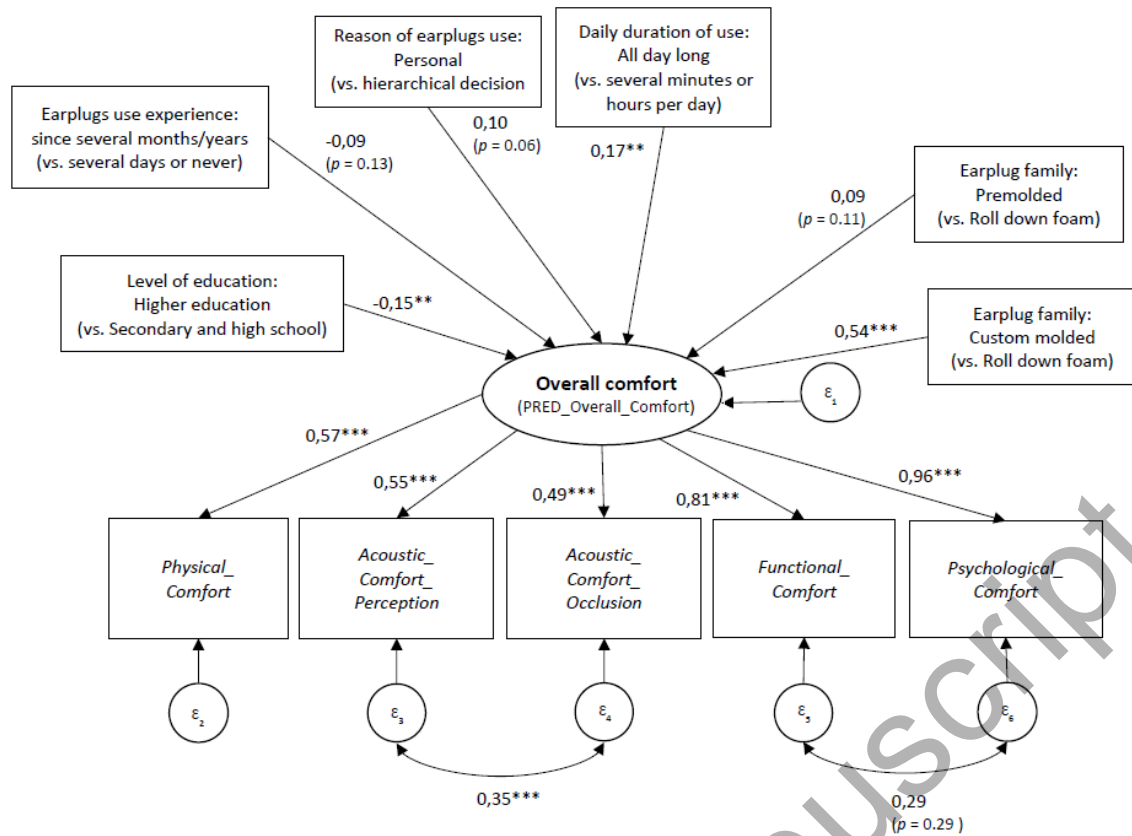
Reason of earplugs use:
Personal
(vs. hierarchical decision

Daily duration of use:
All day long
(vs. several minutes or hours per day)

Earplugs use experience:
since several months/years
(vs. several days or never)

-0,09
($p$ = 0.13)

0,10
($p$ = 0.06)

0,17**

Earplug family:
Premolded
(vs. Roll down foam)

0,09
($p$ = 0.11)

Level of education:
Higher education
(vs. Secondary and high school)

-0,15**

Earplug family:
Custom molded
(vs. Roll down foam)

0,54***

Overall comfort
(PRED_Overall_Comfort)

$\varepsilon_1$

0,57***

0,55***

0,49***

0,81***

0,96***

Physical_
Comfort

Acoustic_
Comfort_
Perception

Acoustic_
Comfort_
Occlusion

Functional_
Comfort

Psychological_
Comfort

$\varepsilon_2$

$\varepsilon_3$

$\varepsilon_4$

$\varepsilon_5$

$\varepsilon_6$

0,35***

0,29
($p$ = 0.29 )